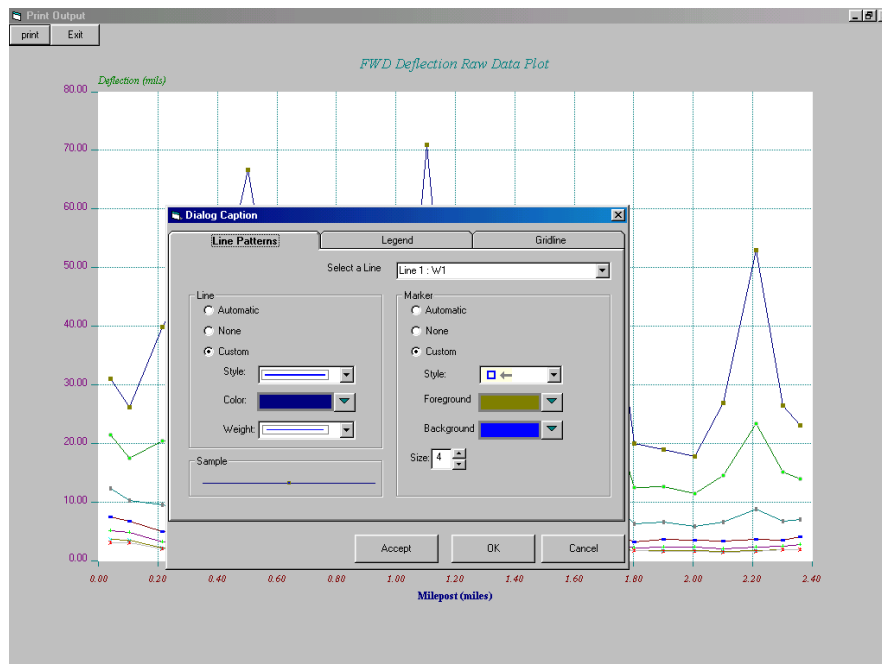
Print Output

print
Exit

FWD Deflection Raw Data Plot

Deflection (mils)

80.00
70.00
60.00
50.00
40.00
30.00
20.00
10.00
0.00

0.00 0.20 0.40 0.60 0.80 1.00 1.20 1.40 1.60 1.80 2.00 2.20 2.40

Milepost (miles)

Dialog Caption

Line Patterns
Legend
Gridline

Select a Line
Line 1 : W1

Line
Automatic
None
Custom
Style:
Color:
Weight:

Marker
Automatic
None
Custom
Style:
Foreground
Background
Size: 4

Sample

Accept
OK
Cancel